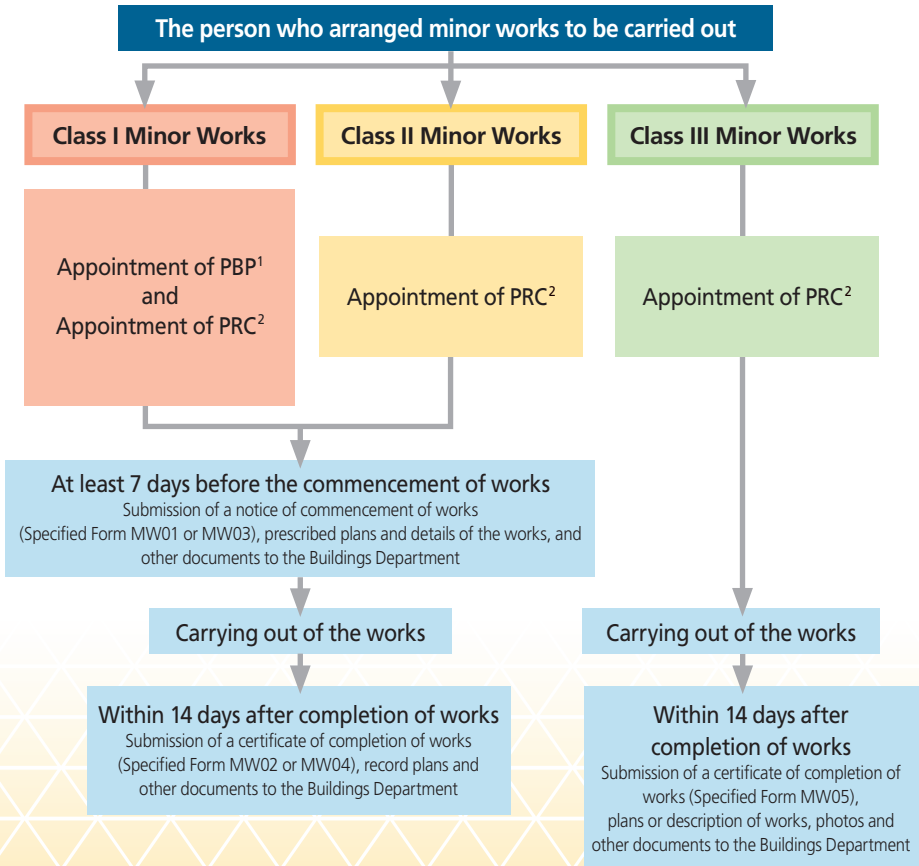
The person who arranged minor works to be carried out

Class I Minor Works

Class II Minor Works

Class III Minor Works

Appointment of PBP$^1$ and Appointment of PRC$^2$

Appointment of PRC$^2$

Appointment of PRC$^2$

At least 7 days before the commencement of works
Submission of a notice of commencement of works (Specified Form MW01 or MW03), prescribed plans and details of the works, and other documents to the Buildings Department

Carrying out of the works

Carrying out of the works

Within 14 days after completion of works
Submission of a certificate of completion of works (Specified Form MW02 or MW04), record plans and other documents to the Buildings Department

Within 14 days after completion of works
Submission of a certificate of completion of works (Specified Form MW05), plans or description of works, photos and other documents to the Buildings Department